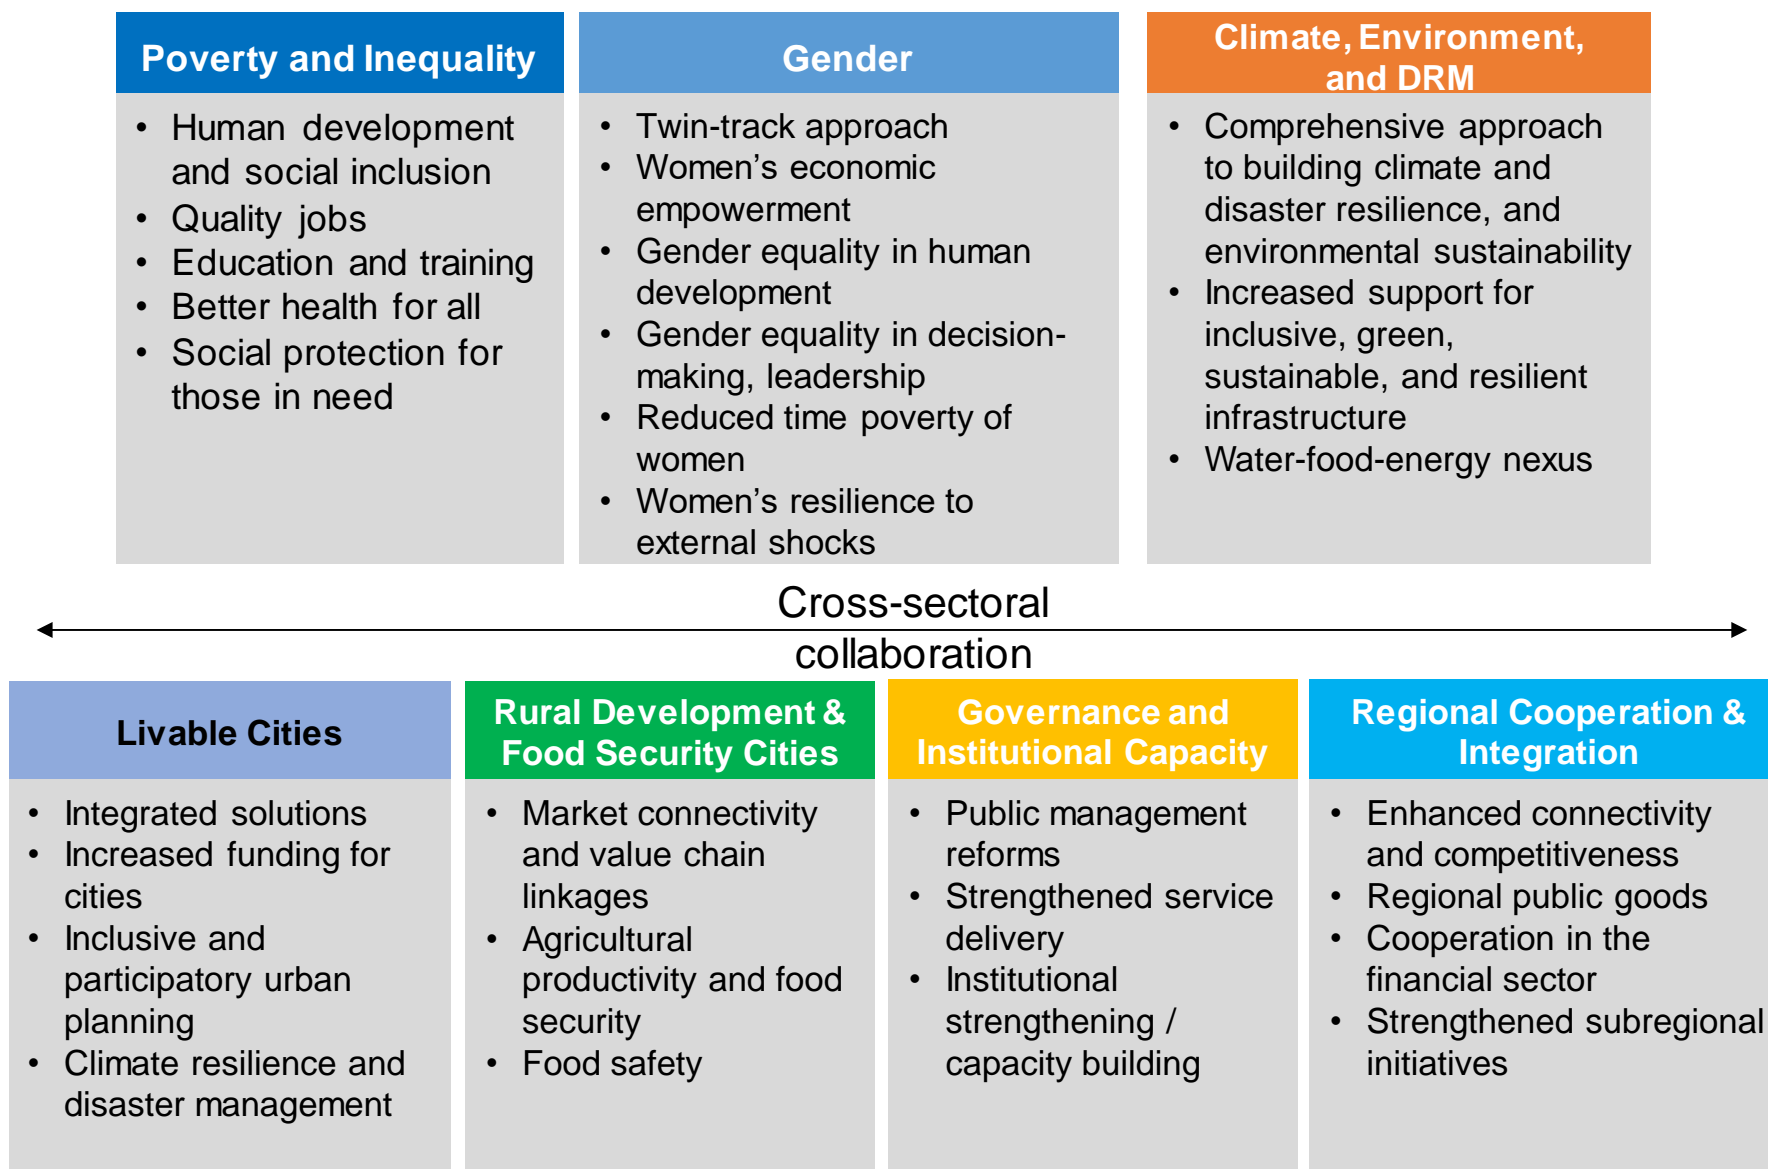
Poverty and Inequality

- Human development and social inclusion
- Quality jobs
- Education and training
- Better health for all
- Social protection for those in need

Gender

- Twin-track approach
- Women's economic empowerment
- Gender equality in human development
- Gender equality in decision-making, leadership
- Reduced time poverty of women
- Women's resilience to external shocks

Climate, Environment, and DRM

- Comprehensive approach to building climate and disaster resilience, and environmental sustainability
- Increased support for inclusive, green, sustainable, and resilient infrastructure
- Water-food-energy nexus

Cross-sectoral collaboration

Livable Cities

- Integrated solutions
- Increased funding for cities
- Inclusive and participatory urban planning
- Climate resilience and disaster management

Rural Development & Food Security Cities

- Market connectivity and value chain linkages
- Agricultural productivity and food security
- Food safety

Governance and Institutional Capacity

- Public management reforms
- Strengthened service delivery
- Institutional strengthening / capacity building

Regional Cooperation & Integration

- Enhanced connectivity and competitiveness
- Regional public goods
- Cooperation in the financial sector
- Strengthened subregional initiatives